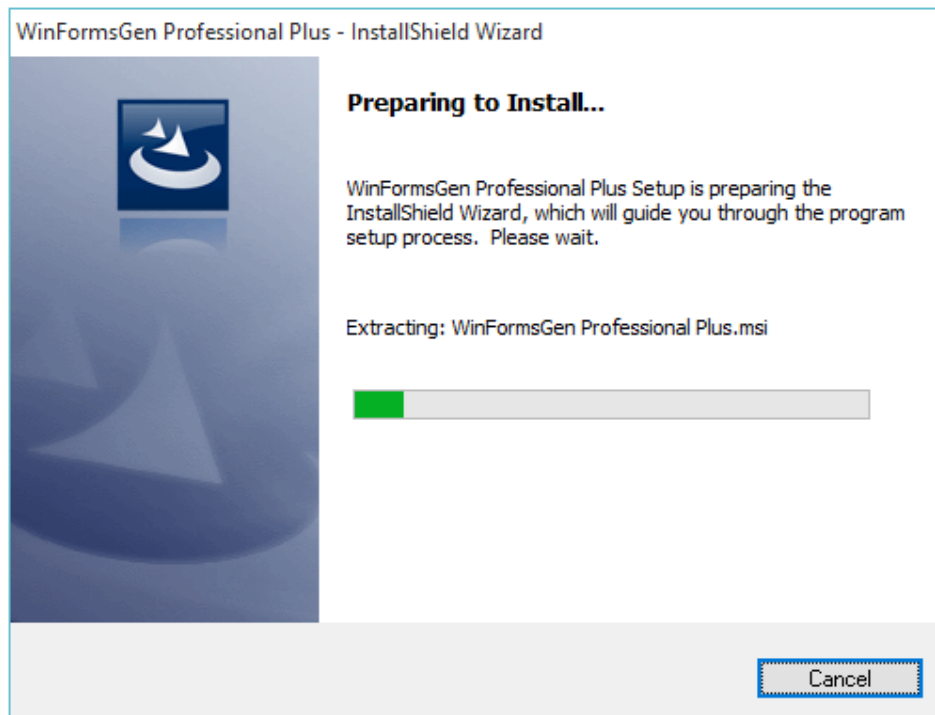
WinFormsGen Professional Plus - InstallShield Wizard

Preparing to Install...

WinFormsGen Professional Plus Setup is preparing the InstallShield Wizard, which will guide you through the program setup process. Please wait.

Extracting: WinFormsGen Professional Plus.msi

Cancel